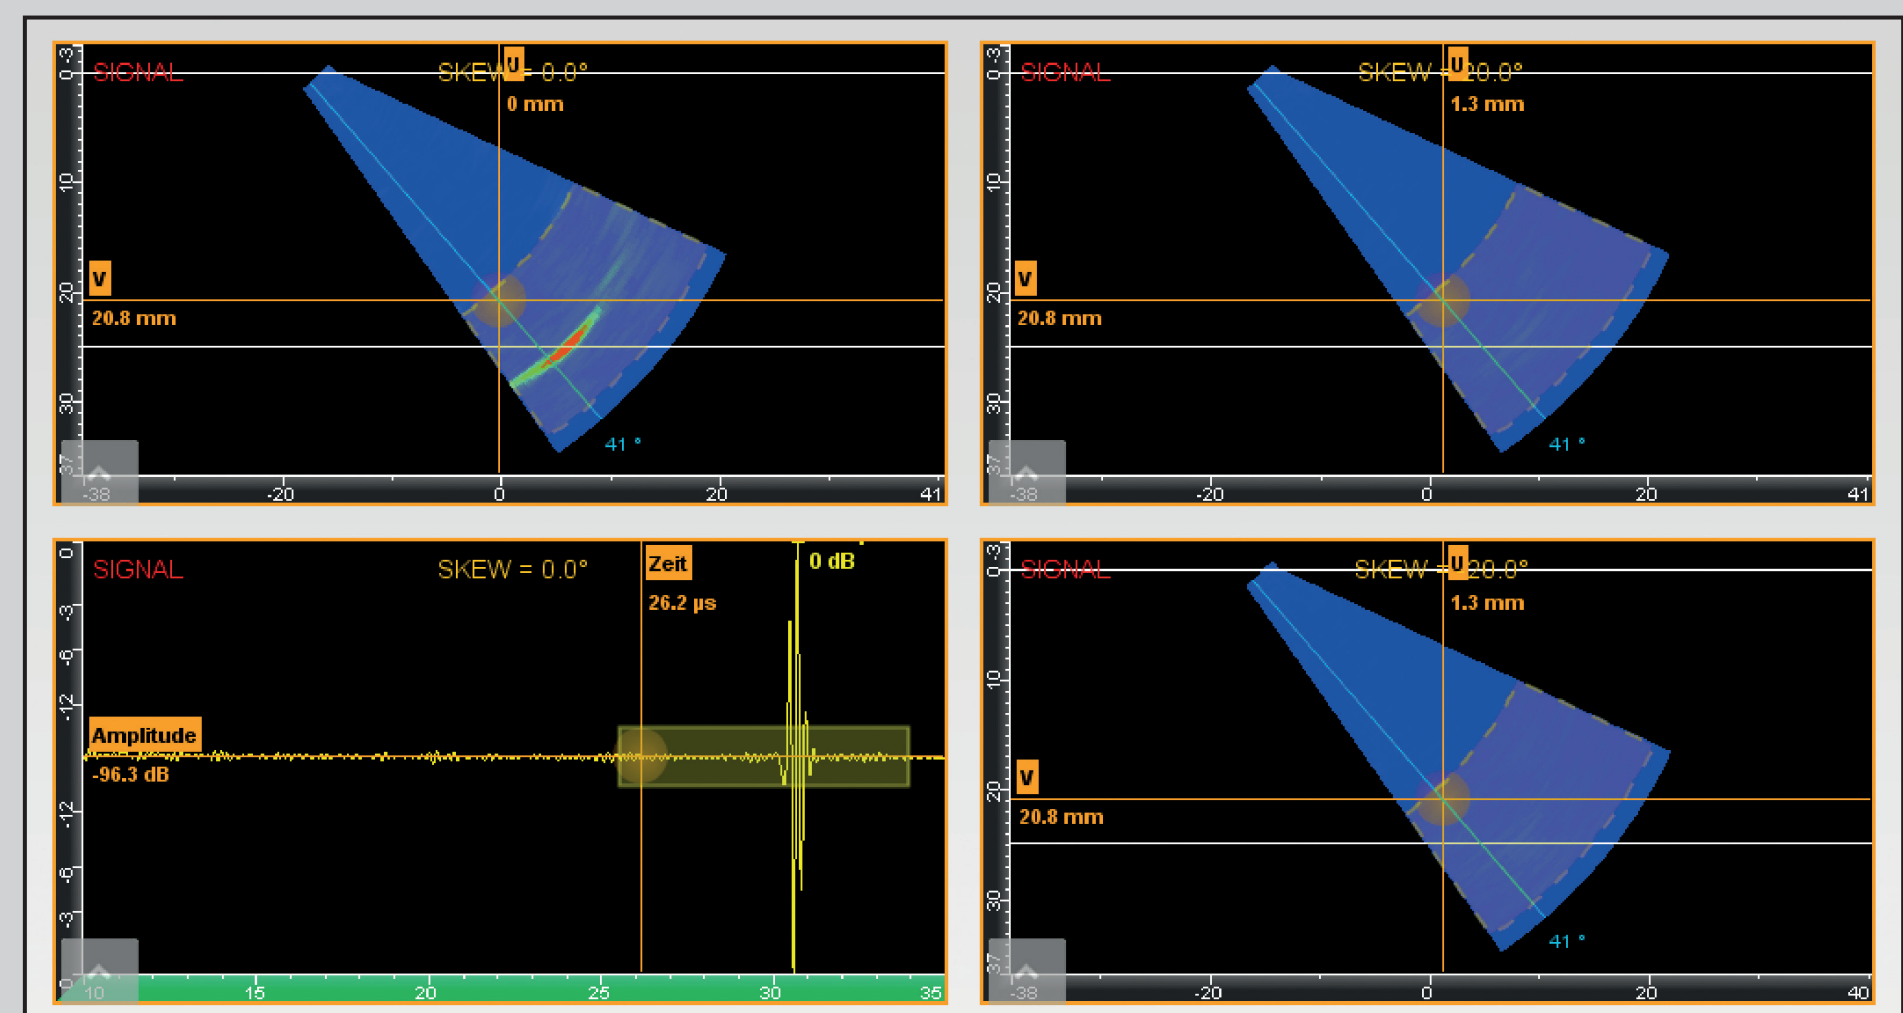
SIGNAL SKEW = 0.0°
U
0 mm
V
20.8 mm
41 °
-0.3
10
20
30
37
-38 -20 0 20 41

SIGNAL SKEW = 20.0°
U
1.3 mm
V
20.8 mm
41 °
-0.3
10
20
30
37
-38 -20 0 20 41

SIGNAL SKEW = 0.0°
Zeit
26.2 µs
0 dB
Amplitude
-96.3 dB
0
-3
-6
-12
-12
-6
-3
10 15 20 25 30 35

SIGNAL SKEW = 20.0°
U
1.3 mm
V
20.8 mm
41 °
-0.3
10
20
30
37
-38 -20 0 20 40